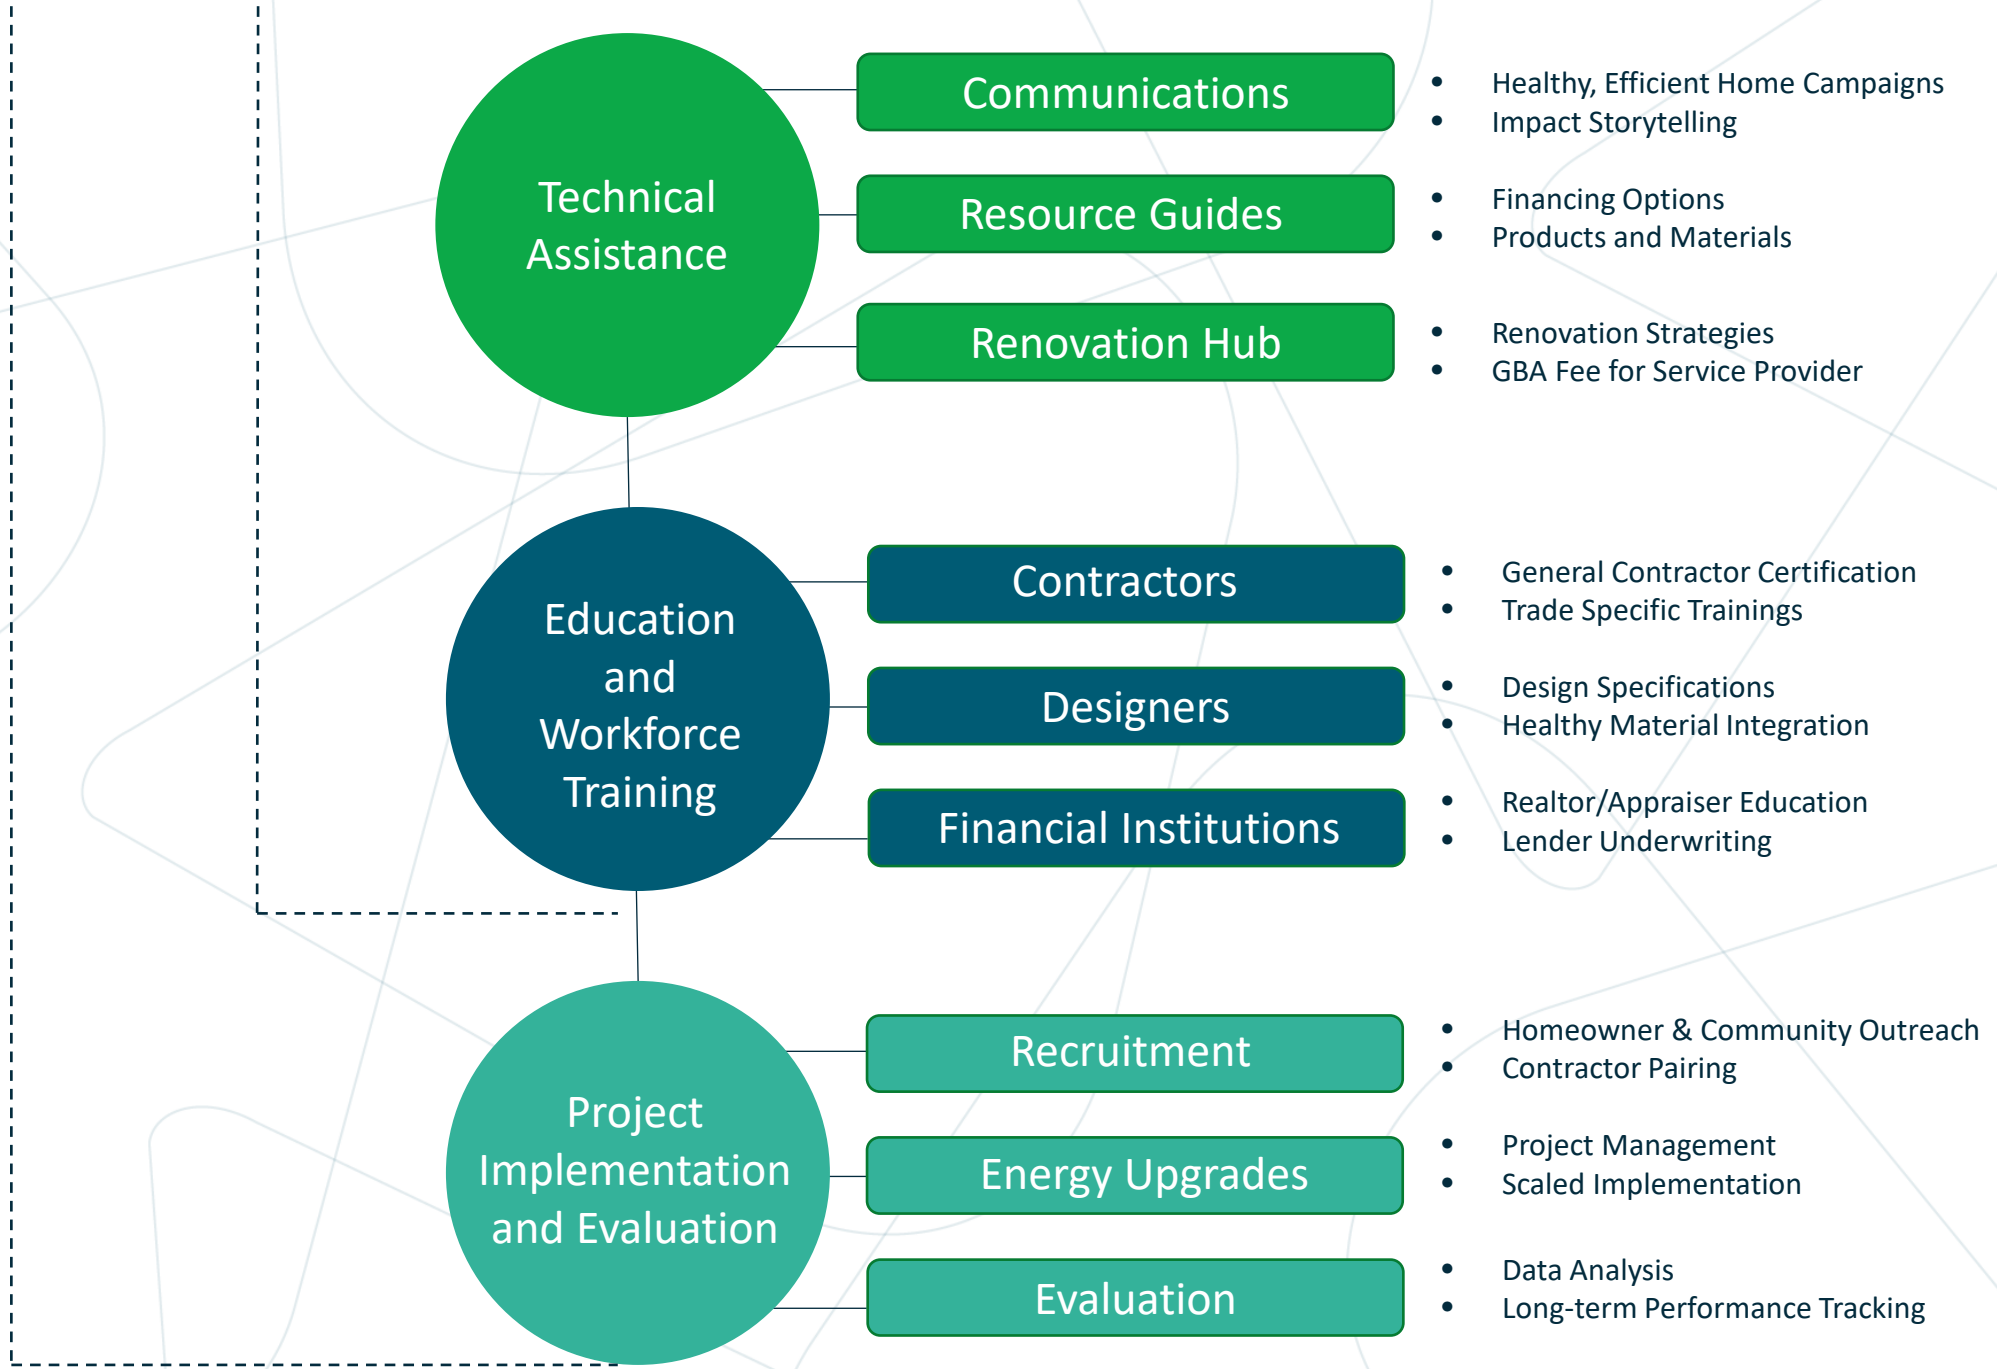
Technical Assistance

Communications
- Healthy, Efficient Home Campaigns
- Impact Storytelling

Resource Guides
- Financing Options
- Products and Materials

Renovation Hub
- Renovation Strategies
- GBA Fee for Service Provider

Education and Workforce Training

Contractors
- General Contractor Certification
- Trade Specific Trainings

Designers
- Design Specifications
- Healthy Material Integration

Financial Institutions
- Realtor/Appraiser Education
- Lender Underwriting

Project Implementation and Evaluation

Recruitment
- Homeowner & Community Outreach
- Contractor Pairing

Energy Upgrades
- Project Management
- Scaled Implementation

Evaluation
- Data Analysis
- Long-term Performance Tracking